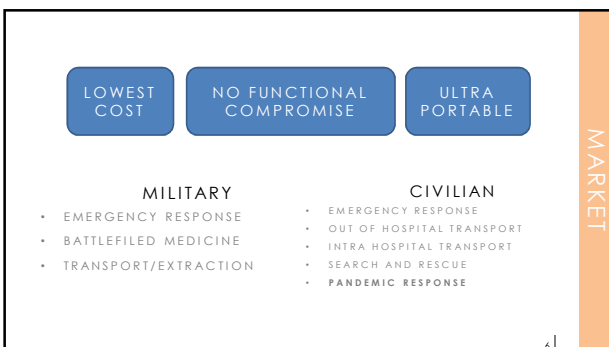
LOWEST COST

NO FUNCTIONAL COMPROMISE

ULTRA PORTABLE

MARKET

MILITARY

- EMERGENCY RESPONSE
- BATTLEFILED MEDICINE
- TRANSPORT/EXTRACTION

CIVILIAN

- EMERGENCY RESPONSE
- OUT OF HOSPITAL TRANSPORT
- INTRA HOSPITAL TRANSPORT
- SEARCH AND RESCUE
- **PANDEMIC RESPONSE**

6